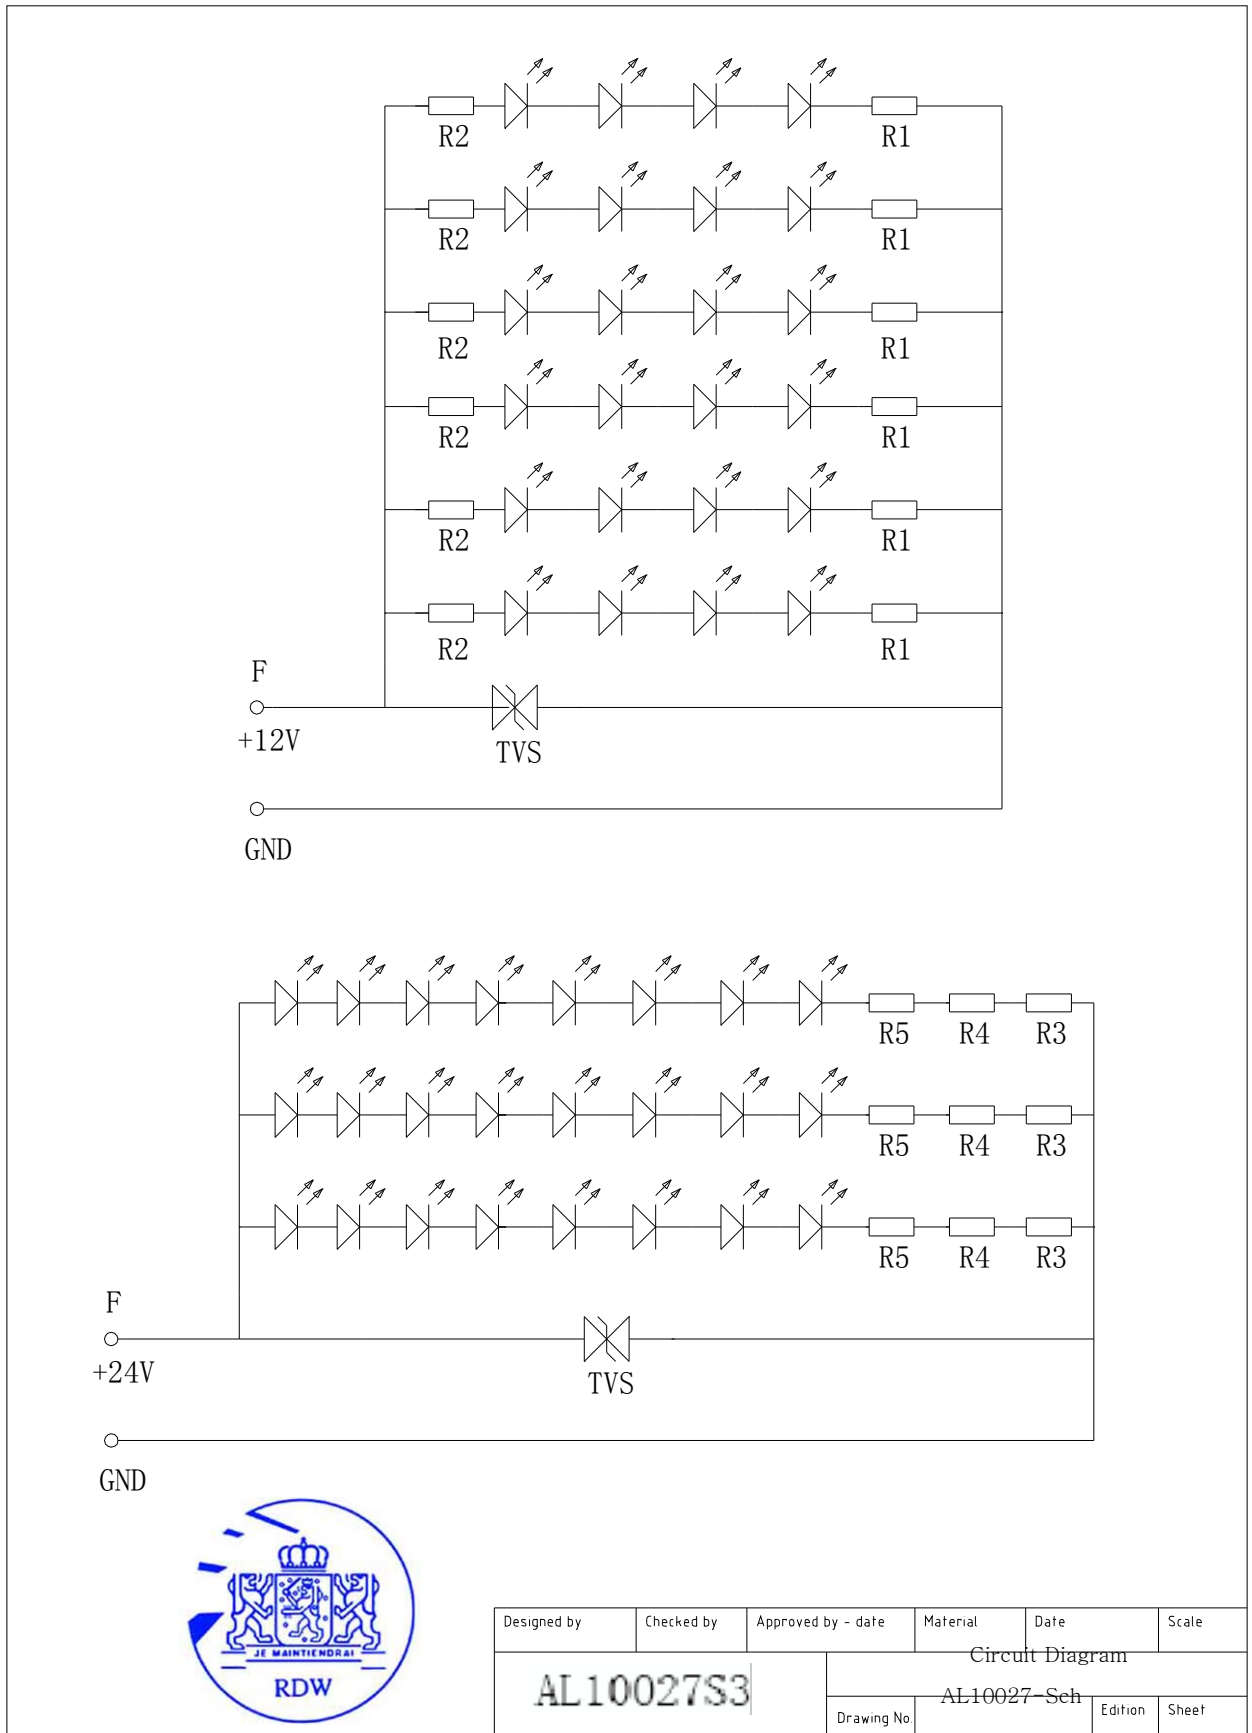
R2 R1
R2 R1
R2 R1
R2 R1
R2 R1
R2 R1
F
+12V
TVS
GND

R5 R4 R3
R5 R4 R3
R5 R4 R3
F
+24V
TVS
GND

JE MAINTIENDRAI
RDW

| Designed by | Checked by | Approved by - date | Material | Date | Scale |
|---|---|---|---|---|---|
| AL10027S3 | | | Circuit Diagram | | |
| | | Drawing No. | AL10027-Sch | Edition | Sheet |